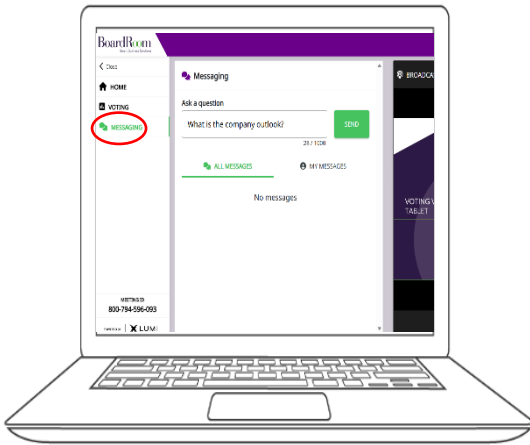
BoardRoom
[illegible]

Close
HOME
VOTING
MESSAGING

MEETING ID:
800-794-596-093

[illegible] | LUM

Messaging

Ask a question
What is the company outlook?
SEND
28 / 1000

ALL MESSAGES
MY MESSAGES

No messages

BROADCA

VOTING V
TABLET